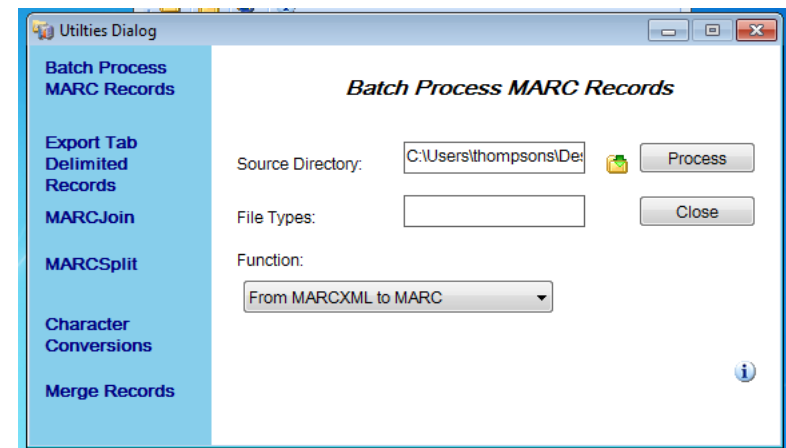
Utilties Dialog

Batch Process MARC Records

Export Tab Delimited Records

MARCJoin

MARCSplit

Character Conversions

Merge Records

Batch Process MARC Records

Source Directory: C:\Users\thompsons\De

Process

File Types:

Close

Function:

From MARCXML to MARC